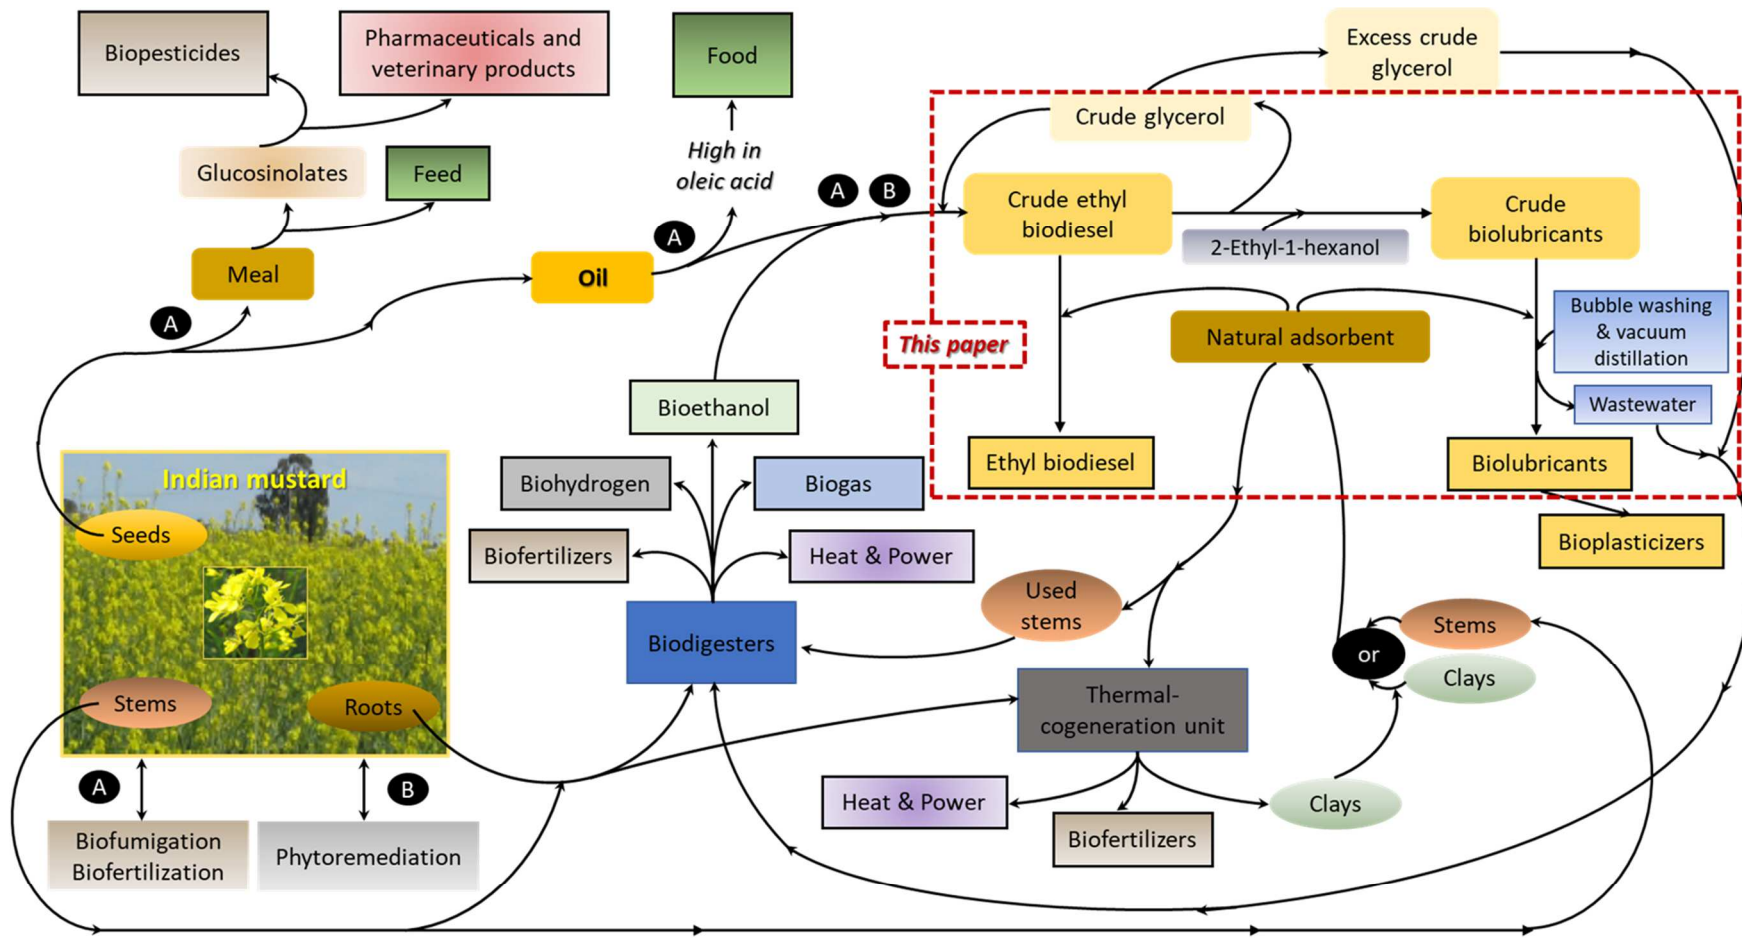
Biopesticides

Pharmaceuticals and veterinary products

Food

Excess crude glycerol

Crude glycerol

High in oleic acid

Glucosinolates

Feed

A

B

Crude ethyl biodiesel

Crude biolubricants

A

2-Ethyl-1-hexanol

Meal

Oil

A

Bubble washing & vacuum distillation

Natural adsorbent

This paper

Wastewater

Bioethanol

Indian mustard

Ethyl biodiesel

Biolubricants

Biohydrogen

Biogas

Seeds

Bioplasticizers

Biofertilizers

Heat & Power

Used stems

Stems

Biodigesters

or

Clays

Thermal-cogeneration unit

Stems

Roots

A

B

Heat & Power

Clays

Biofertilizers

Biofumigation Biofertilization

Phytoremediation